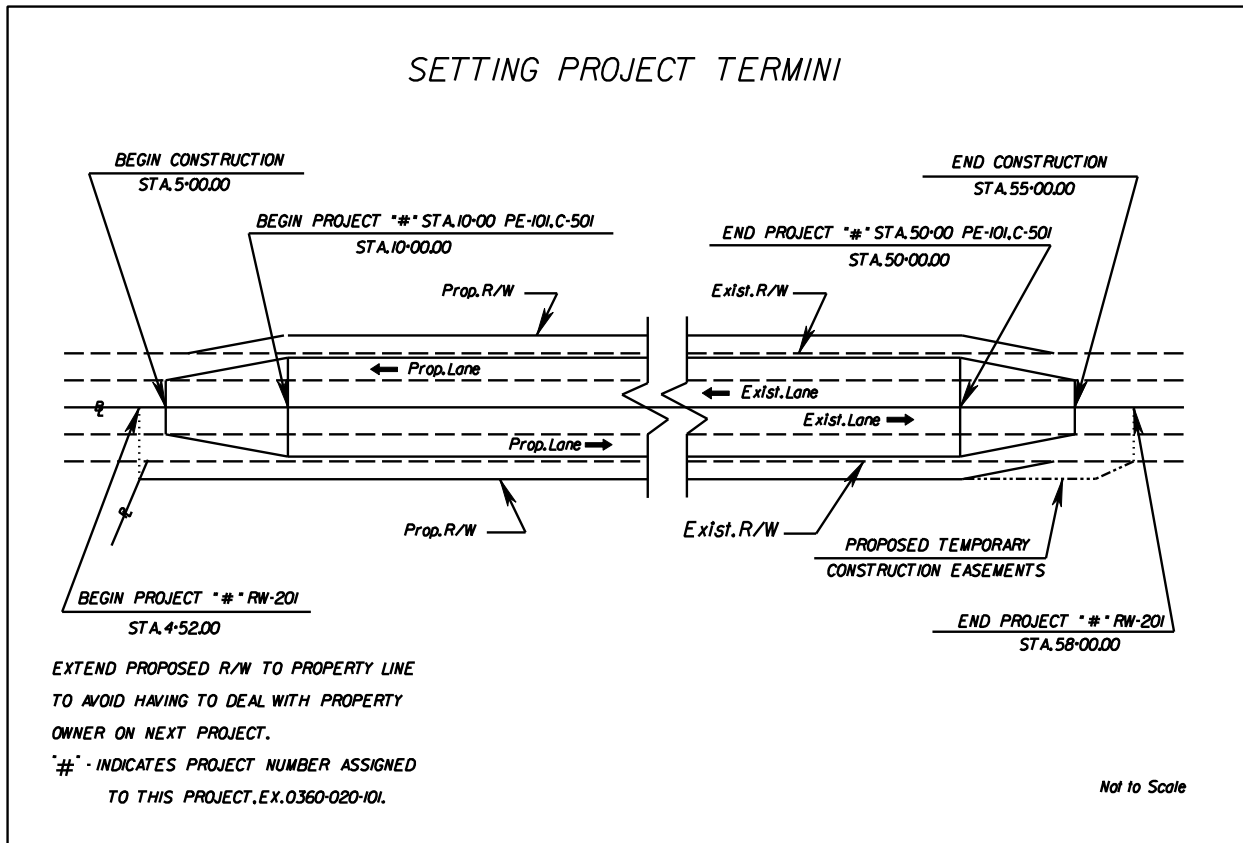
SETTING PROJECT TERMINI

BEGIN CONSTRUCTION
STA.5+00.00

BEGIN PROJECT "#" STA.10+00 PE-101,C-501
STA.10+00.00

END CONSTRUCTION
STA.55+00.00

END PROJECT "#" STA.50+00 PE-101,C-501
STA.50+00.00

Prop.R/W

Exist.R/W

Prop.Lane

Exist.Lane

Exist.Lane

Prop.Lane

℄

℄

Prop.R/W

Exist.R/W

PROPOSED TEMPORARY
CONSTRUCTION EASEMENTS

BEGIN PROJECT "#" RW-201
STA.4+52.00

END PROJECT "#" RW-201
STA.58+00.00

EXTEND PROPOSED R/W TO PROPERTY LINE TO AVOID HAVING TO DEAL WITH PROPERTY OWNER ON NEXT PROJECT.

"#" - INDICATES PROJECT NUMBER ASSIGNED TO THIS PROJECT.EX.0360-020-101.

Not to Scale